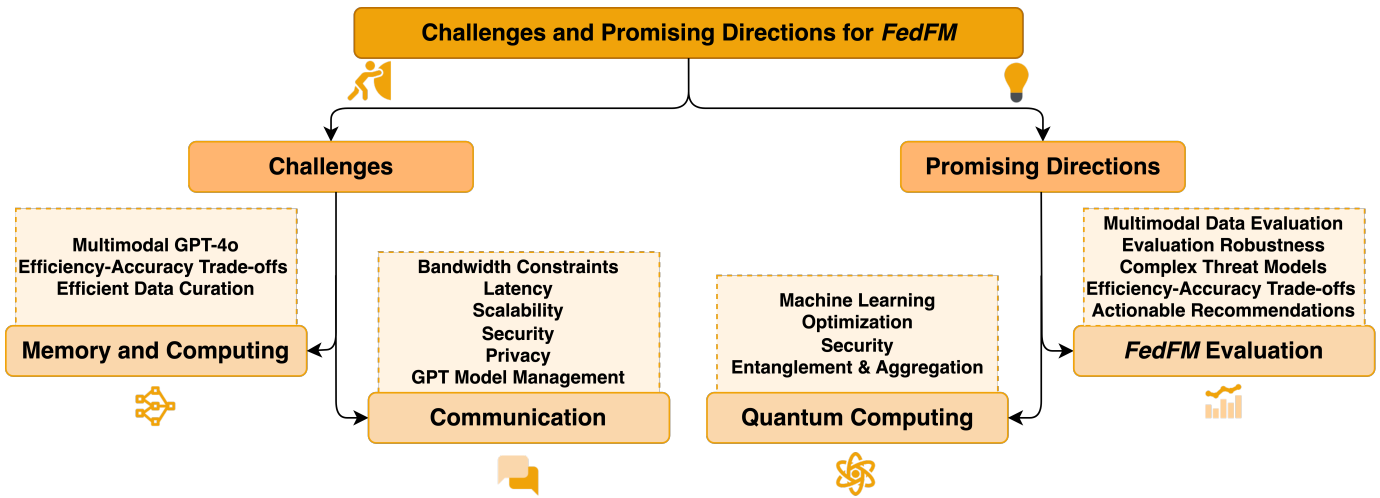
Challenges and Promising Directions for *FedFM*

Challenges

Promising Directions

Multimodal GPT-4o
Efficiency-Accuracy Trade-offs
Efficient Data Curation

Memory and Computing

Bandwidth Constraints
Latency
Scalability
Security
Privacy
GPT Model Management

Communication

Machine Learning
Optimization
Security
Entanglement & Aggregation

Quantum Computing

Multimodal Data Evaluation
Evaluation Robustness
Complex Threat Models
Efficiency-Accuracy Trade-offs
Actionable Recommendations

*FedFM* Evaluation